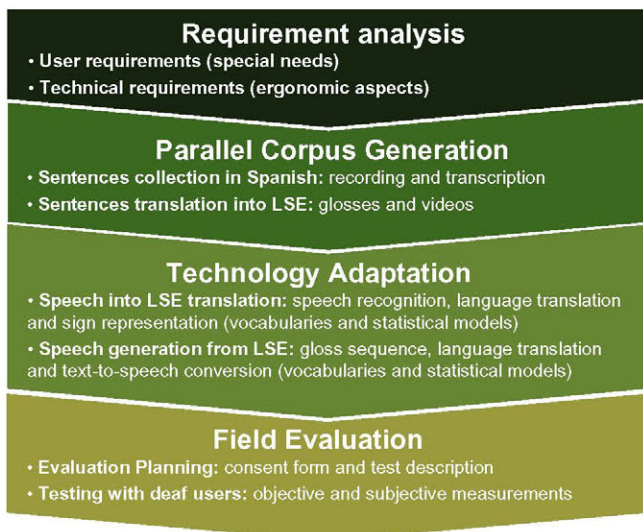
Requirement analysis
• User requirements (special needs)
• Technical requirements (ergonomic aspects)

Parallel Corpus Generation
• Sentences collection in Spanish: recording and transcription
• Sentences translation into LSE: glosses and videos

Technology Adaptation
• Speech into LSE translation: speech recognition, language translation and sign representation (vocabularies and statistical models)
• Speech generation from LSE: gloss sequence, language translation and text-to-speech conversion (vocabularies and statistical models)

Field Evaluation
• Evaluation Planning: consent form and test description
• Testing with deaf users: objective and subjective measurements